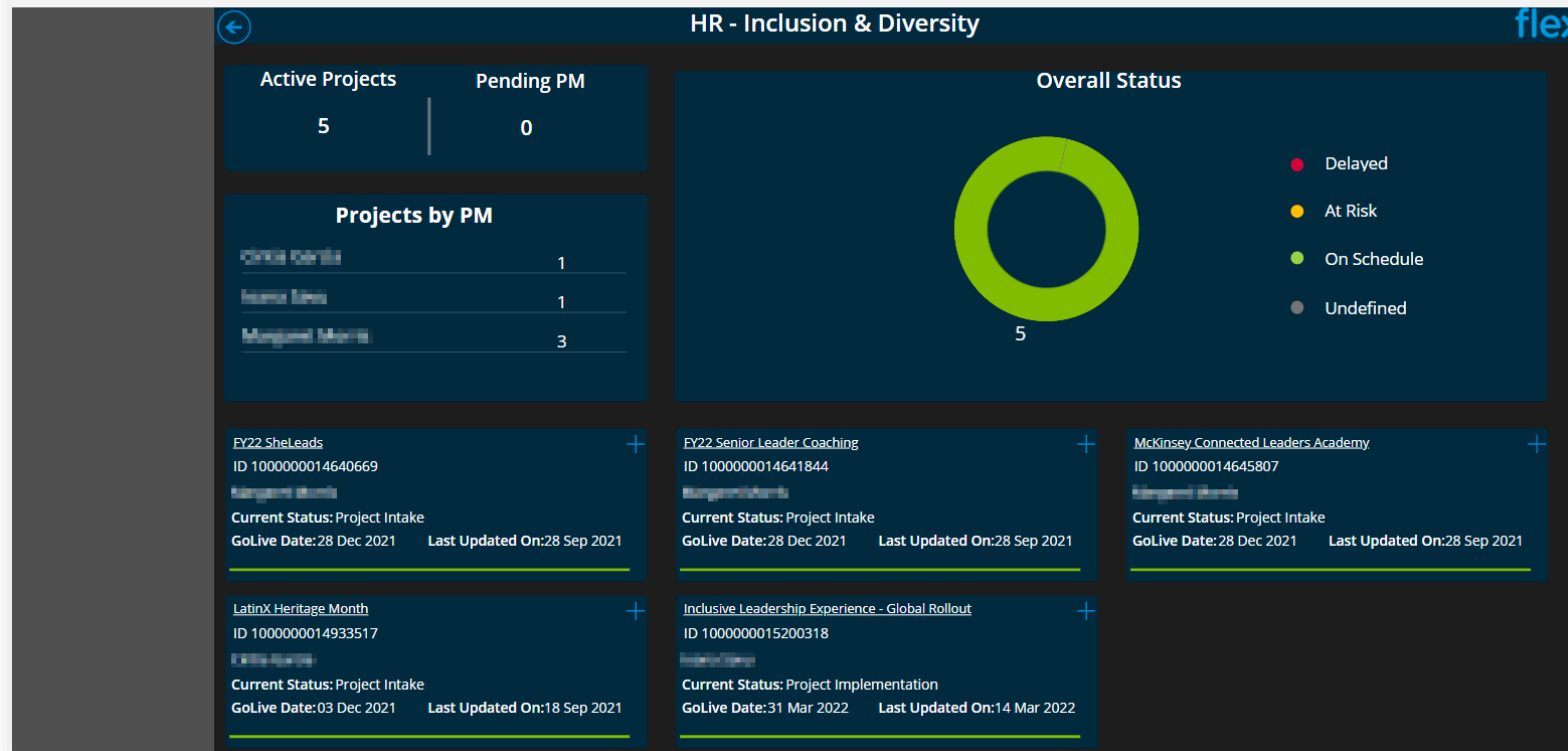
HR - Inclusion & Diversity

flex

Active Projects
5

Pending PM
0

Overall Status

Delayed
At Risk
On Schedule
Undefined

5

Projects by PM

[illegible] 1
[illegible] 1
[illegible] 3

FY22 SheLeads
ID 1000000014640669
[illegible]
Current Status: Project Intake
GoLive Date: 28 Dec 2021 Last Updated On: 28 Sep 2021

FY22 Senior Leader Coaching
ID 1000000014641844
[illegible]
Current Status: Project Intake
GoLive Date: 28 Dec 2021 Last Updated On: 28 Sep 2021

McKinsey Connected Leaders Academy
ID 1000000014645807
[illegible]
Current Status: Project Intake
GoLive Date: 28 Dec 2021 Last Updated On: 28 Sep 2021

LatinX Heritage Month
ID 1000000014933517
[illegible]
Current Status: Project Intake
GoLive Date: 03 Dec 2021 Last Updated On: 18 Sep 2021

Inclusive Leadership Experience - Global Rollout
ID 1000000015200318
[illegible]
Current Status: Project Implementation
GoLive Date: 31 Mar 2022 Last Updated On: 14 Mar 2022